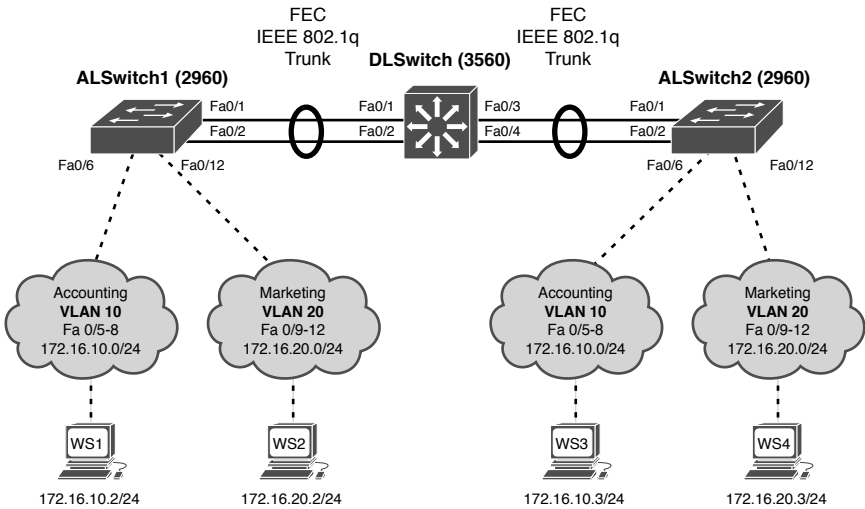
FEC
IEEE 802.1q
Trunk

FEC
IEEE 802.1q
Trunk

ALSwitch1 (2960)

DLSwitch (3560)

ALSwitch2 (2960)

Fa0/1
Fa0/2
Fa0/1
Fa0/2
Fa0/3
Fa0/4
Fa0/1
Fa0/2

Fa0/6
Fa0/12
Fa0/6
Fa0/12

Accounting
VLAN 10
Fa 0/5-8
172.16.10.0/24

Marketing
VLAN 20
Fa 0/9-12
172.16.20.0/24

Accounting
VLAN 10
Fa 0/5-8
172.16.10.0/24

Marketing
VLAN 20
Fa 0/9-12
172.16.20.0/24

WS1
WS2
WS3
WS4

172.16.10.2/24
172.16.20.2/24
172.16.10.3/24
172.16.20.3/24